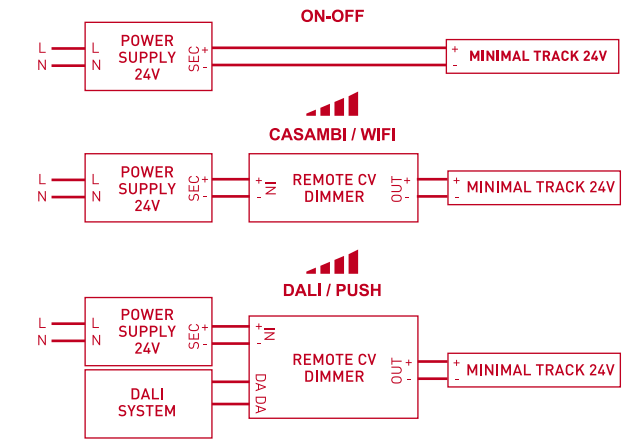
ON-OFF

L
N
L
N
POWER SUPPLY 24V
SEC + -
+ -
MINIMAL TRACK 24V

CASAMBI / WIFI

L
N
L
N
POWER SUPPLY 24V
SEC + -
IN + -
REMOTE CV DIMMER
OUT + -
+ -
MINIMAL TRACK 24V

DALI / PUSH

L
N
L
N
POWER SUPPLY 24V
SEC + -
IN + -
REMOTE CV DIMMER
DA DA
OUT + -
+ -
MINIMAL TRACK 24V
DALI SYSTEM